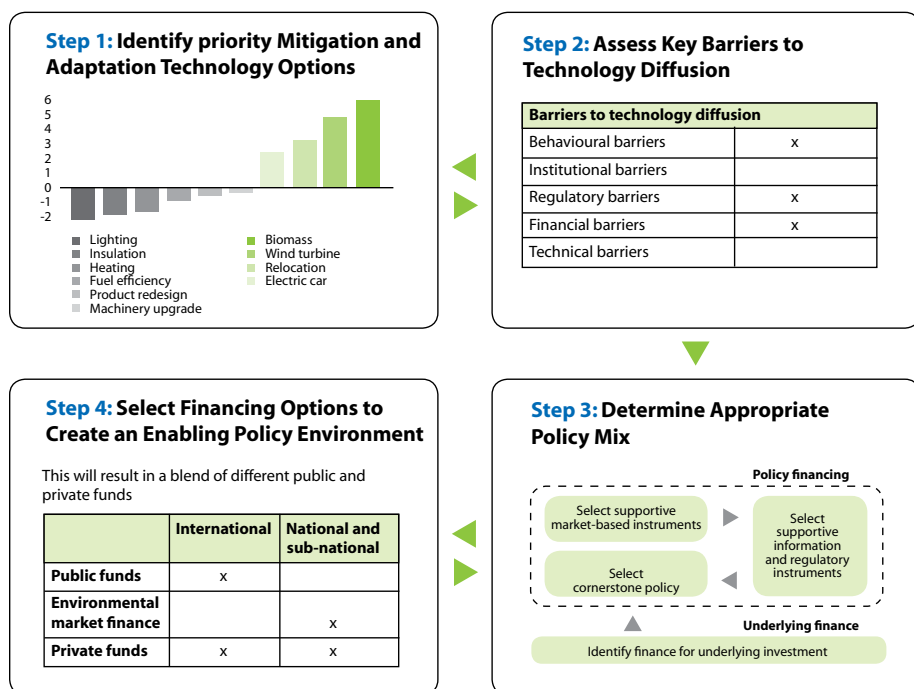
**Step 1: Identify priority Mitigation and Adaptation Technology Options**

6
5
4
3
2
1
0
-1
-2

Lighting
Insulation
Heating
Fuel efficiency
Product redesign
Machinery upgrade

Biomass
Wind turbine
Relocation
Electric car

**Step 2: Assess Key Barriers to Technology Diffusion**

| Barriers to technology diffusion | |
|---|---|
| Behavioural barriers | x |
| Institutional barriers | |
| Regulatory barriers | x |
| Financial barriers | x |
| Technical barriers | |

**Step 3: Determine Appropriate Policy Mix**

Policy financing

Select supportive market-based instruments

Select supportive information and regulatory instruments

Select cornerstone policy

Underlying finance

Identify finance for underlying investment

**Step 4: Select Financing Options to Create an Enabling Policy Environment**

This will result in a blend of different public and private funds

| | International | National and sub-national |
|---|---|---|
| Public funds | x | |
| Environmental market finance | | x |
| Private funds | x | x |